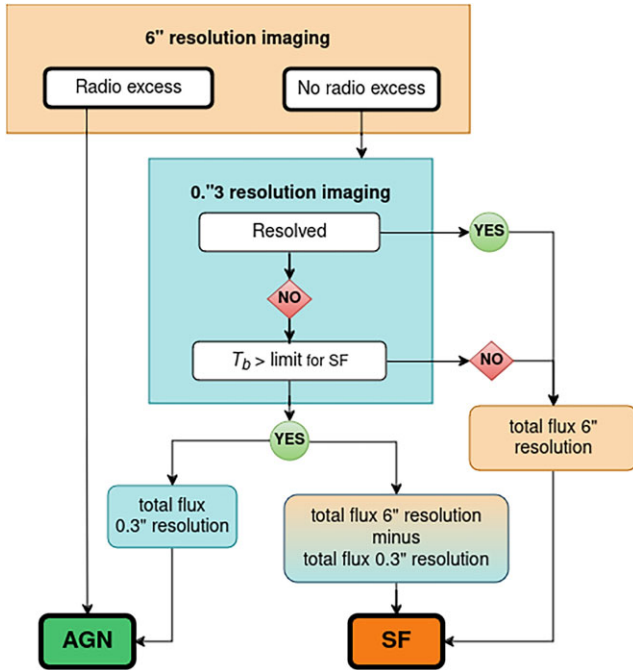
6" resolution imaging

Radio excess

No radio excess

0."3 resolution imaging

Resolved

YES

NO

$T_b$ > limit for SF

NO

total flux 6" resolution

YES

total flux 0.3" resolution

total flux 6" resolution minus total flux 0.3" resolution

AGN

SF